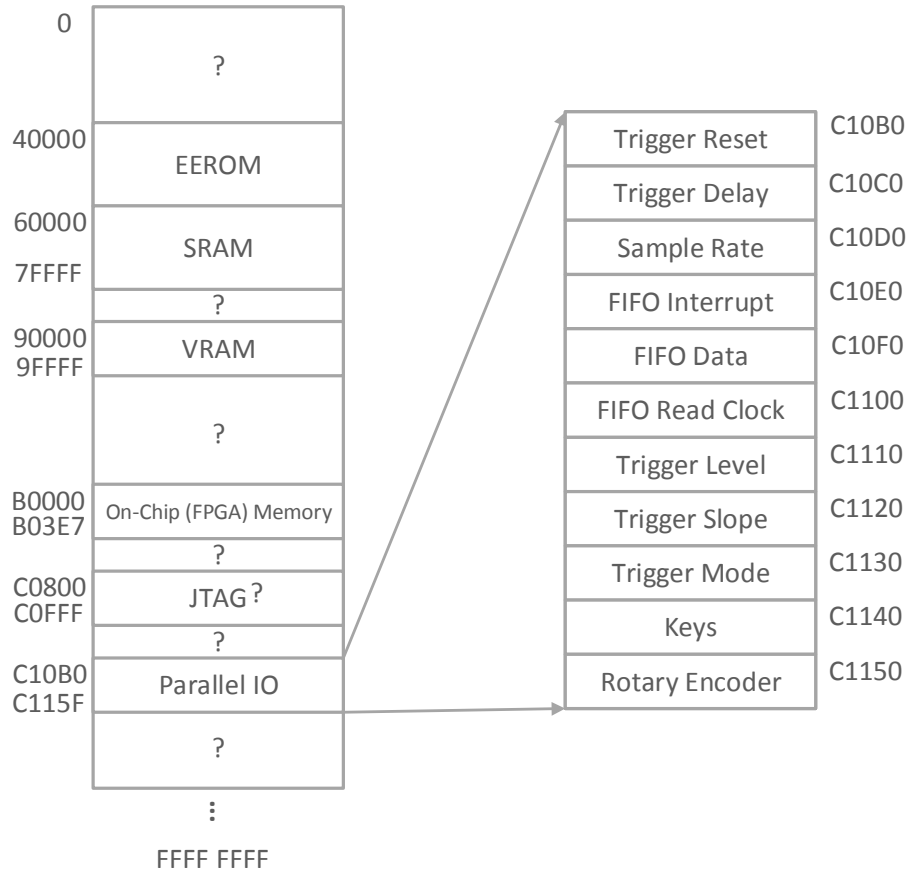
0
?
40000
EEROM
60000
SRAM
7FFFF
?
90000
9FFFF
VRAM
?
B0000
B03E7
On-Chip (FPGA) Memory
?
C0800
C0FFF
JTAG?
?
C10B0
C115F
Parallel IO
?
⋮
FFFF FFFF

| Trigger Reset | C10B0 |
|---|---|
| Trigger Delay | C10C0 |
| Sample Rate | C10D0 |
| FIFO Interrupt | C10E0 |
| FIFO Data | C10F0 |
| FIFO Read Clock | C1100 |
| Trigger Level | C1110 |
| Trigger Slope | C1120 |
| Trigger Mode | C1130 |
| Keys | C1140 |
| Rotary Encoder | C1150 |